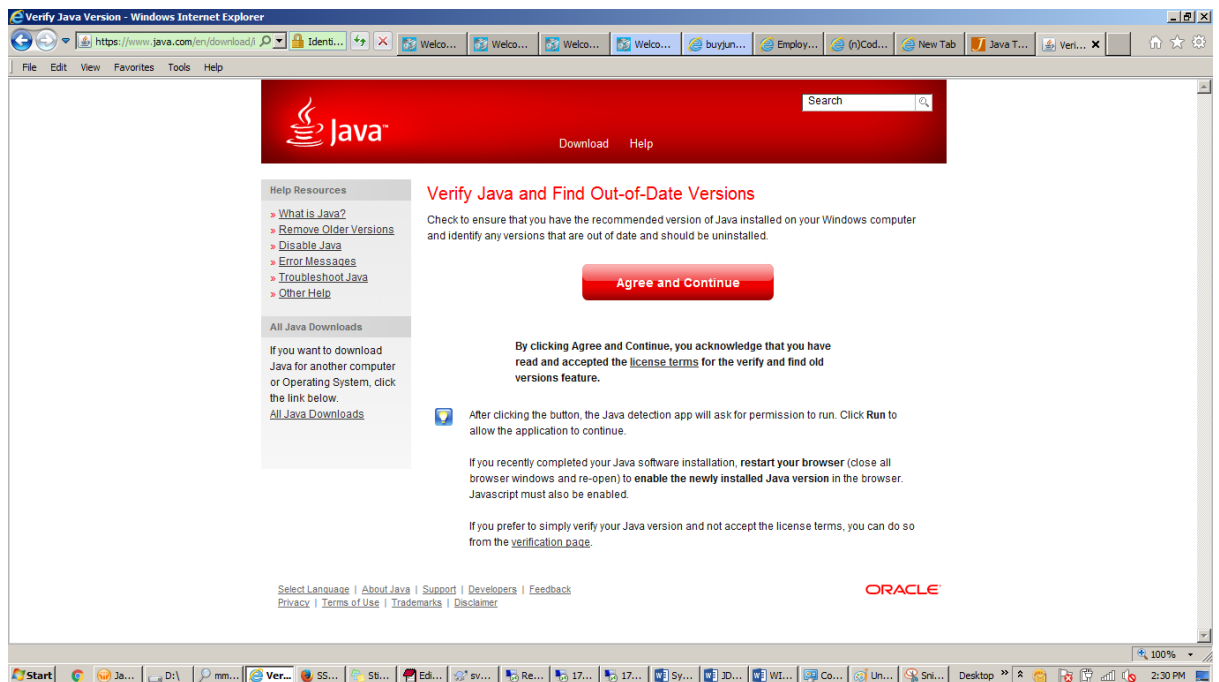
Verify Java Version - Windows Internet Explorer

https://www.java.com/en/download/i | Identi... | Welco... | Welco... | Welco... | Welco... | buyjun... | Employ... | (n)Cod... | New Tab | Java T... | Veri... ×

File Edit View Favorites Tools Help

Java

Search

Download Help

Help Resources

» What is Java?
» Remove Older Versions
» Disable Java
» Error Messages
» Troubleshoot Java
» Other Help

All Java Downloads

If you want to download Java for another computer or Operating System, click the link below.
All Java Downloads

Verify Java and Find Out-of-Date Versions

Check to ensure that you have the recommended version of Java installed on your Windows computer and identify any versions that are out of date and should be uninstalled.

Agree and Continue

By clicking Agree and Continue, you acknowledge that you have read and accepted the license terms for the verify and find old versions feature.

After clicking the button, the Java detection app will ask for permission to run. Click Run to allow the application to continue.

If you recently completed your Java software installation, restart your browser (close all browser windows and re-open) to enable the newly installed Java version in the browser. Javascript must also be enabled.

If you prefer to simply verify your Java version and not accept the license terms, you can do so from the verification page.

Select Language | About Java | Support | Developers | Feedback
Privacy | Terms of Use | Trademarks | Disclaimer

ORACLE

100%

Start | Ja... | D:\ | mm... | Ver... | SS... | Sti... | Edi... | sv... | Re... | 17... | 17... | Sy... | JD... | WI... | Co... | Un... | Sni... | Desktop | 2:30 PM